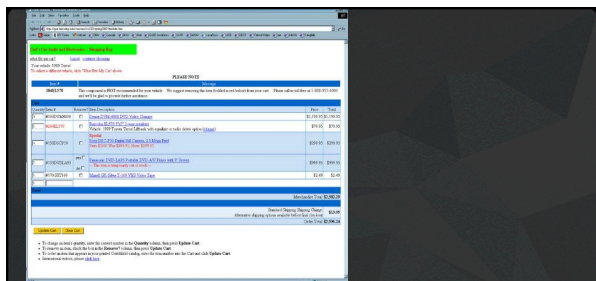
Car Toys Audio and Electronics - Shopping Bag

PLEASE NOTE

| Item # | Message |
|---|---|
| 2868137X | This component is NOT recommended for your vehicle. We suggest removing the item (bolded in red below) from your cart. Please call us toll free at 1-800-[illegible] and we'll be glad to provide further assistance. |

| Quantity | Item # | Remove | Item Description | Price | Total |
|---|---|---|---|---|---|
| 1 | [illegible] | | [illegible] | $1,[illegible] | $1,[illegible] |
| 1 | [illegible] | | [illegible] | $79.95 | $79.95 |
| 1 | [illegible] | | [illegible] | $269.95 | $269.95 |
| 1 | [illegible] | | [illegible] | $999.95 | $999.95 |
| 1 | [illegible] | | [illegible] | $2.49 | $2.49 |

Merchandise Total $2,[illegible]

Order Total $2,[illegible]

Update Cart | Clear Cart